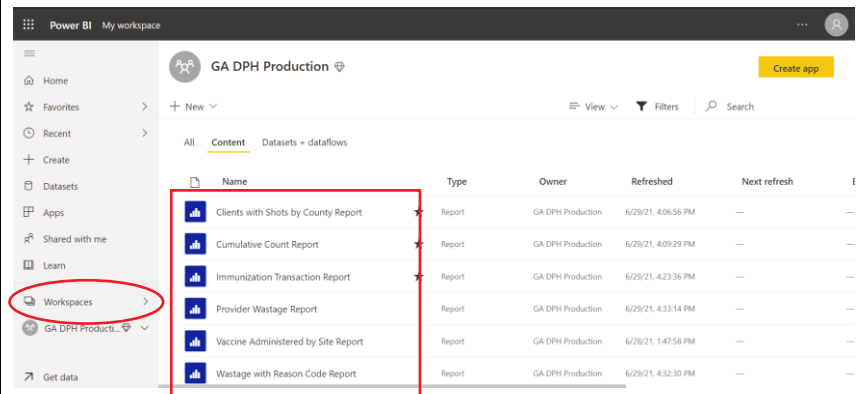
Power BI My workspace

Home
Favorites
Recent
Create
Datasets
Apps
Shared with me
Learn
Workspaces
GA DPH Producti...
Get data

GA DPH Production

Create app

+ New

View
Filters
Search

All Content Datasets + dataflows

| | Name | Type | Owner | Refreshed | Next refresh | E |
|---|---|---|---|---|---|---|
| | Clients with Shots by County Report | Report | GA DPH Production | 6/29/21, 4:06:56 PM | — | |
| | Cumulative Count Report | Report | GA DPH Production | 6/29/21, 4:09:29 PM | — | |
| | Immunization Transaction Report | Report | GA DPH Production | 6/29/21, 4:23:36 PM | — | |
| | Provider Wastage Report | Report | GA DPH Production | 6/29/21, 4:33:14 PM | — | |
| | Vaccine Administered by Site Report | Report | GA DPH Production | 6/28/21, 1:47:58 PM | — | |
| | Wastage with Reason Code Report | Report | GA DPH Production | 6/29/21, 4:32:30 PM | — | |